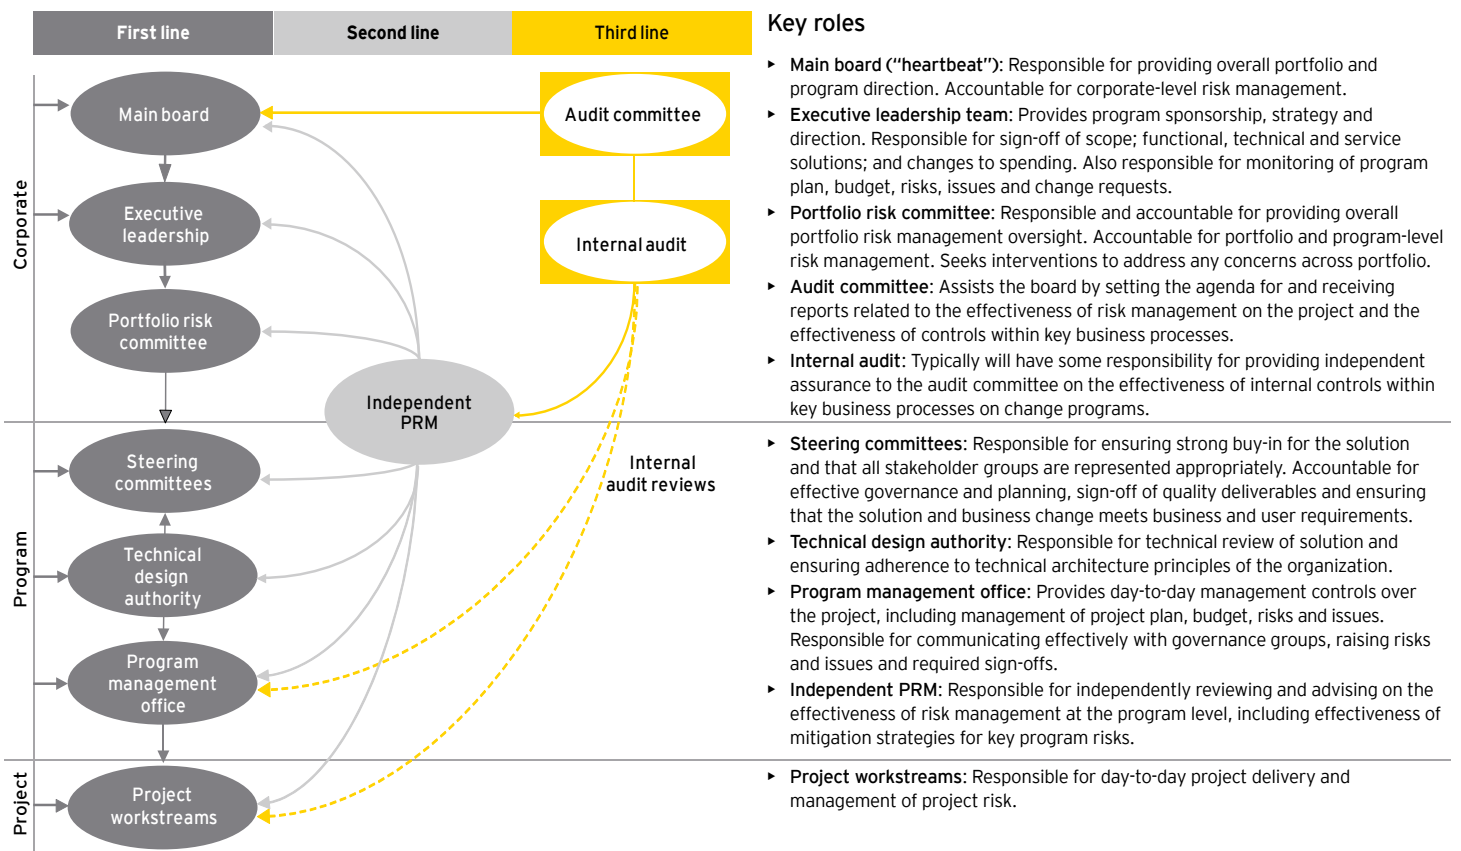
First line

Second line

Third line

Corporate

Main board

Executive leadership

Portfolio risk committee

Audit committee

Internal audit

Independent PRM

Program

Steering committees

Technical design authority

Program management office

Internal audit reviews

Project

Project workstreams

Key roles

- Main board ("heartbeat"): Responsible for providing overall portfolio and program direction. Accountable for corporate-level risk management.
- Executive leadership team: Provides program sponsorship, strategy and direction. Responsible for sign-off of scope; functional, technical and service solutions; and changes to spending. Also responsible for monitoring of program plan, budget, risks, issues and change requests.
- Portfolio risk committee: Responsible and accountable for providing overall portfolio risk management oversight. Accountable for portfolio and program-level risk management. Seeks interventions to address any concerns across portfolio.
- Audit committee: Assists the board by setting the agenda for and receiving reports related to the effectiveness of risk management on the project and the effectiveness of controls within key business processes.
- Internal audit: Typically will have some responsibility for providing independent assurance to the audit committee on the effectiveness of internal controls within key business processes on change programs.

- Steering committees: Responsible for ensuring strong buy-in for the solution and that all stakeholder groups are represented appropriately. Accountable for effective governance and planning, sign-off of quality deliverables and ensuring that the solution and business change meets business and user requirements.
- Technical design authority: Responsible for technical review of solution and ensuring adherence to technical architecture principles of the organization.
- Program management office: Provides day-to-day management controls over the project, including management of project plan, budget, risks and issues. Responsible for communicating effectively with governance groups, raising risks and issues and required sign-offs.
- Independent PRM: Responsible for independently reviewing and advising on the effectiveness of risk management at the program level, including effectiveness of mitigation strategies for key program risks.

- Project workstreams: Responsible for day-to-day project delivery and management of project risk.